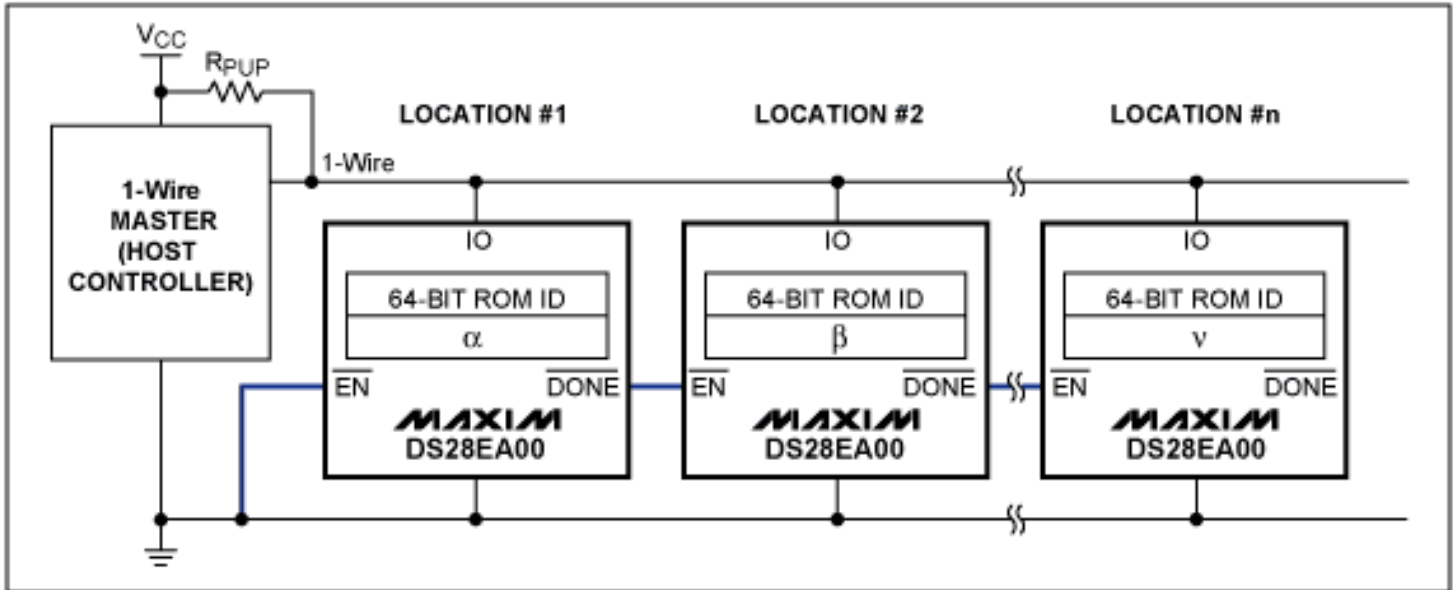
$V_{CC}$

$R_{PUP}$

LOCATION #1

LOCATION #2

LOCATION #n

1-Wire

1-Wire MASTER (HOST CONTROLLER)

IO

64-BIT ROM ID

$\alpha$

$\overline{EN}$

$\overline{DONE}$

MAXIM

DS28EA00

IO

64-BIT ROM ID

$\beta$

$\overline{EN}$

$\overline{DONE}$

MAXIM

DS28EA00

IO

64-BIT ROM ID

$\nu$

$\overline{EN}$

$\overline{DONE}$

MAXIM

DS28EA00